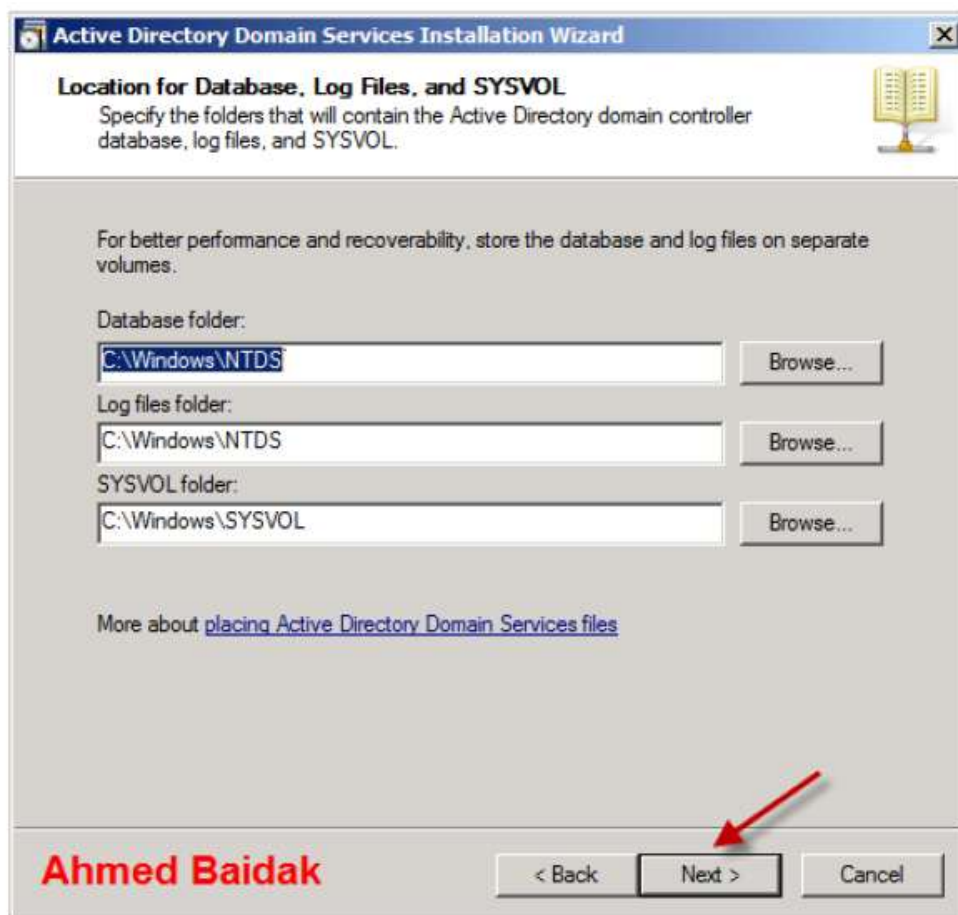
Active Directory Domain Services Installation Wizard

Location for Database, Log Files, and SYSVOL

Specify the folders that will contain the Active Directory domain controller database, log files, and SYSVOL.

For better performance and recoverability, store the database and log files on separate volumes.

Database folder:

C:\Windows\NTDS

Browse...

Log files folder:

C:\Windows\NTDS

Browse...

SYSVOL folder:

C:\Windows\SYSVOL

Browse...

More about placing Active Directory Domain Services files

Ahmed Baidak

< Back

Next >

Cancel